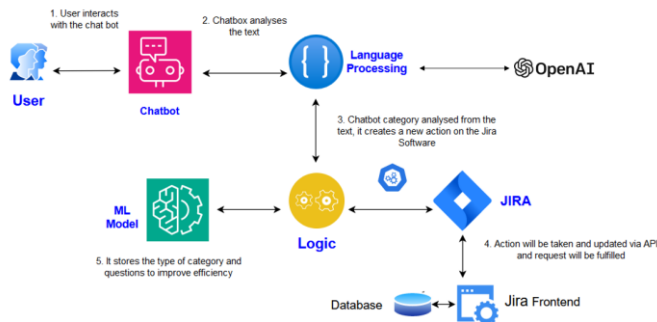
1. User interacts with the chat bot

2. Chatbox analyses the text

User

Chatbot

Language Processing

OpenAI

3. Chatbot category analysed from the text, it creates a new action on the Jira Software

ML Model

Logic

JIRA

4. Action will be taken and updated via API and request will be fulfilled

5. It stores the type of category and questions to improve efficiency

Database

Jira Frontend